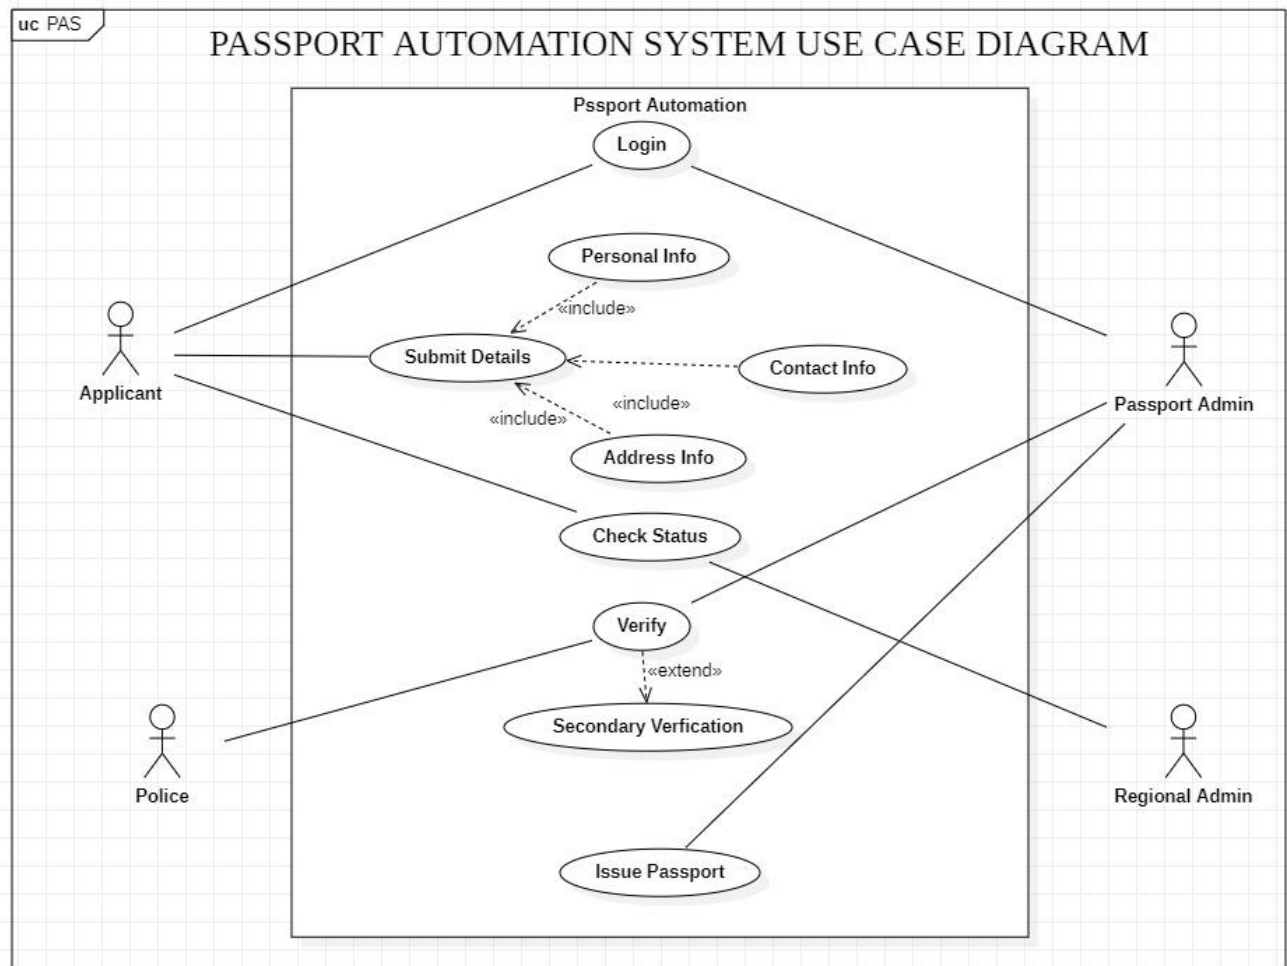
uc PAS

PASSPORT AUTOMATION SYSTEM USE CASE DIAGRAM

Pssport Automation

Login

Personal Info

«include»

Applicant

Submit Details

Contact Info

«include»

«include»

Address Info

Passport Admin

Check Status

Verify

«extend»

Secondary Verfication

Police

Regional Admin

Issue Passport